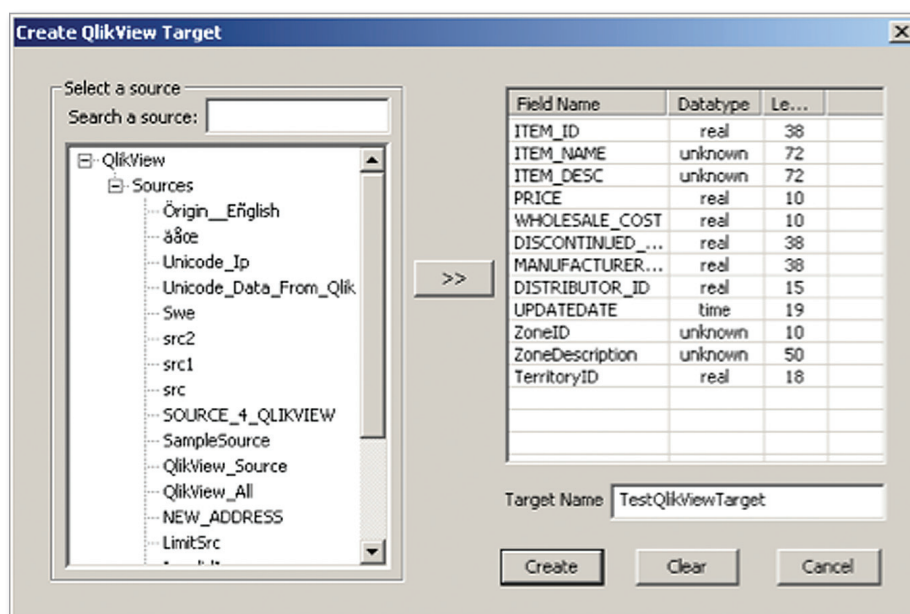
Create QlikView Target

Select a source

Search a source:

QlikView
Sources
Origin__Eñglish
äåœ
Unicode_Ip
Unicode_Data_From_Qlik
Swe
src2
src1
src
SOURCE_4_QLIKVIEW
SampleSource
QlikView_Source
QlikView_All
NEW_ADDRESS
LimitSrc
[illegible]

>>

| Field Name | Datatype | Le... |
|---|---|---|
| ITEM_ID | real | 38 |
| ITEM_NAME | unknown | 72 |
| ITEM_DESC | unknown | 72 |
| PRICE | real | 10 |
| WHOLESALE_COST | real | 10 |
| DISCONTINUED_... | real | 38 |
| MANUFACTURER... | real | 38 |
| DISTRIBUTOR_ID | real | 15 |
| UPDATEDATE | time | 19 |
| ZoneID | unknown | 10 |
| ZoneDescription | unknown | 50 |
| TerritoryID | real | 18 |

Target Name TestQlikViewTarget

Create Clear Cancel